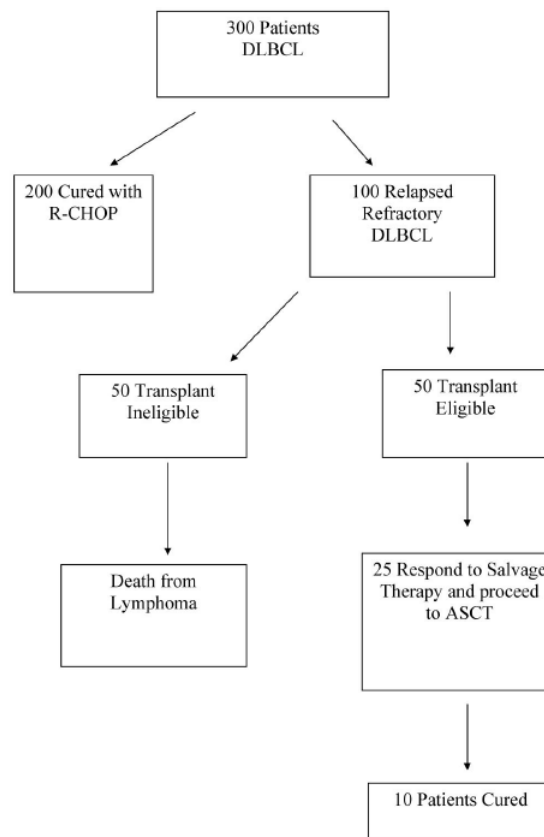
300 Patients
DLBCL

200 Cured with
R-CHOP

100 Relapsed
Refractory
DLBCL

50 Transplant
Ineligible

50 Transplant
Eligible

Death from
Lymphoma

25 Respond to Salvage
Therapy and proceed
to ASCT

10 Patients Cured